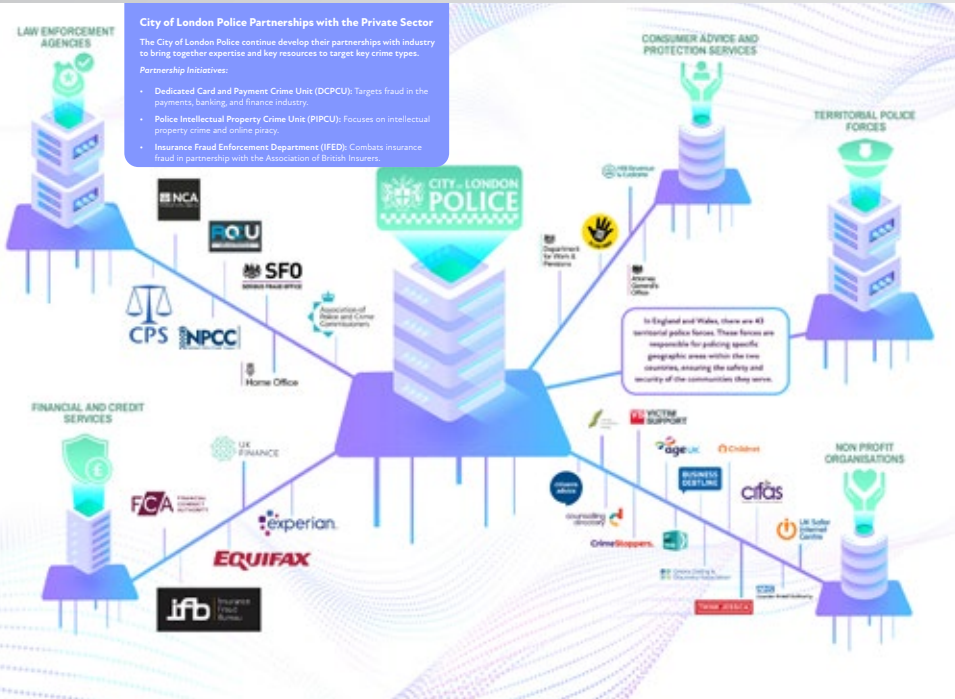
City of London Police Partnerships with the Private Sector

The City of London Police continue develop their partnerships with industry to bring together expertise and key resources to target key crime types.

Partnership Initiatives:

• Dedicated Card and Payment Crime Unit (DCPCU): Targets fraud in the payments, banking, and finance industry.
• Police Intellectual Property Crime Unit (PIPCU): Focuses on intellectual property crime and online piracy.
• Insurance Fraud Enforcement Department (IFED): Combats insurance fraud in partnership with the Association of British Insurers.

LAW ENFORCEMENT AGENCIES

CONSUMER ADVICE AND PROTECTION SERVICES

TERRITORIAL POLICE FORCES

CITY of LONDON POLICE

NCA

ROCU

SFO
SERIOUS FRAUD OFFICE

Association of Police and Crime Commissioners

CPS

NPCC

Home Office

HM Revenue & Customs

Department for Work & Pensions

Attorney General's Office

In England and Wales, there are 43 territorial police forces. These forces are responsible for policing specific geographic areas within the two countries, ensuring the safety and security of the communities they serve.

FINANCIAL AND CREDIT SERVICES

UK FINANCE

FCA FINANCIAL CONDUCT AUTHORITY

experian.

EQUIFAX

ifb Insurance Fraud Bureau

VICTIM SUPPORT

age UK

Childnet

BUSINESS DEBTLINE

cifas

NON PROFIT ORGANISATIONS

citizens advice

counselling directory

CrimeStoppers.

UK Safer Internet Centre

Online Dating & Discovery Association

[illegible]

Gambling Commission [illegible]